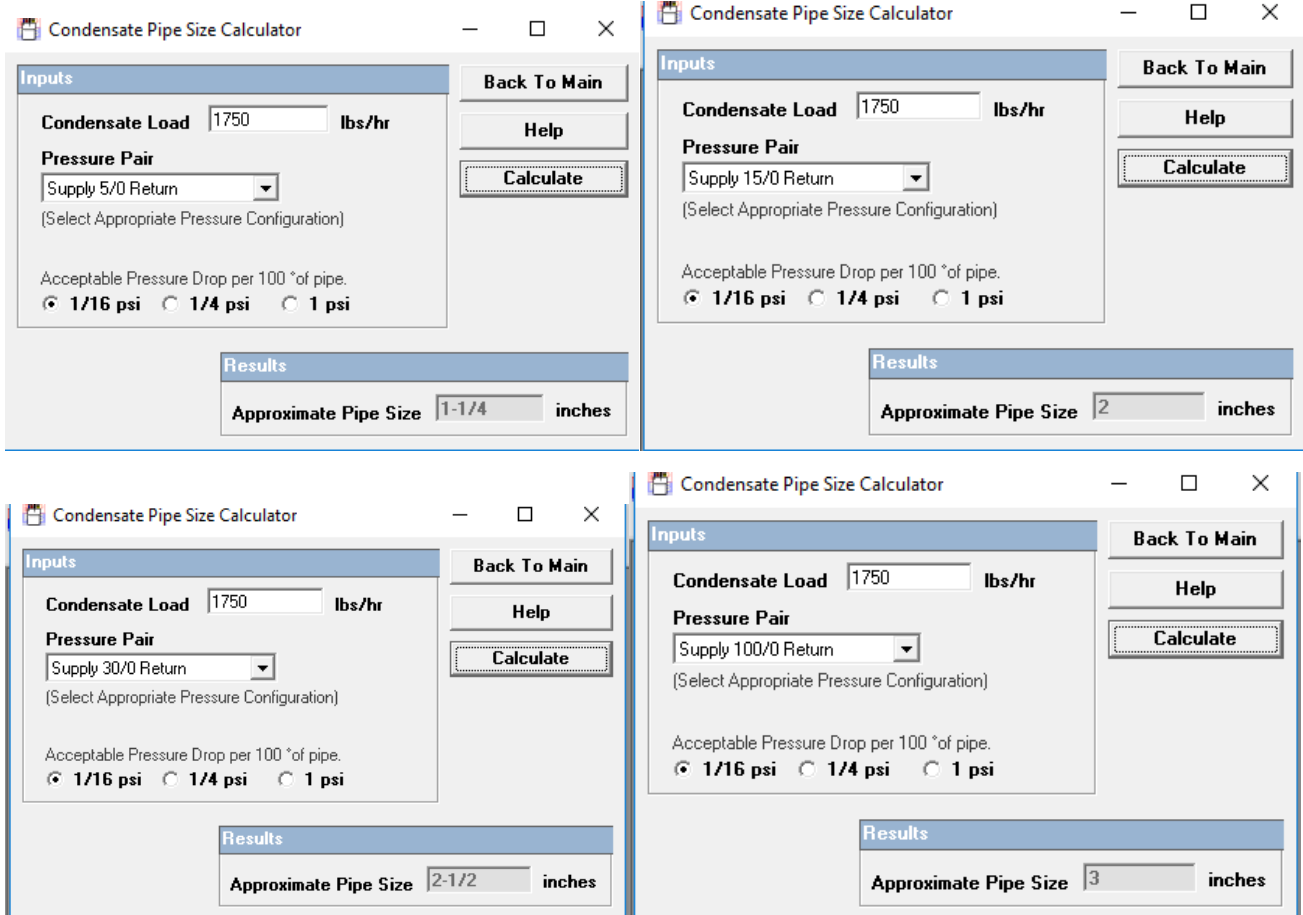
Condensate Pipe Size Calculator

Inputs

Condensate Load 1750 lbs/hr

Pressure Pair

Supply 5/0 Return

(Select Appropriate Pressure Configuration)

Acceptable Pressure Drop per 100 °of pipe.

1/16 psi 1/4 psi 1 psi

Back To Main

Help

Calculate

Results

Approximate Pipe Size 1-1/4 inches

Condensate Pipe Size Calculator

Inputs

Condensate Load 1750 lbs/hr

Pressure Pair

Supply 15/0 Return

(Select Appropriate Pressure Configuration)

Acceptable Pressure Drop per 100 °of pipe.

1/16 psi 1/4 psi 1 psi

Back To Main

Help

Calculate

Results

Approximate Pipe Size 2 inches

Condensate Pipe Size Calculator

Inputs

Condensate Load 1750 lbs/hr

Pressure Pair

Supply 30/0 Return

(Select Appropriate Pressure Configuration)

Acceptable Pressure Drop per 100 °of pipe.

1/16 psi 1/4 psi 1 psi

Back To Main

Help

Calculate

Results

Approximate Pipe Size 2-1/2 inches

Condensate Pipe Size Calculator

Inputs

Condensate Load 1750 lbs/hr

Pressure Pair

Supply 100/0 Return

(Select Appropriate Pressure Configuration)

Acceptable Pressure Drop per 100 °of pipe.

1/16 psi 1/4 psi 1 psi

Back To Main

Help

Calculate

Results

Approximate Pipe Size 3 inches